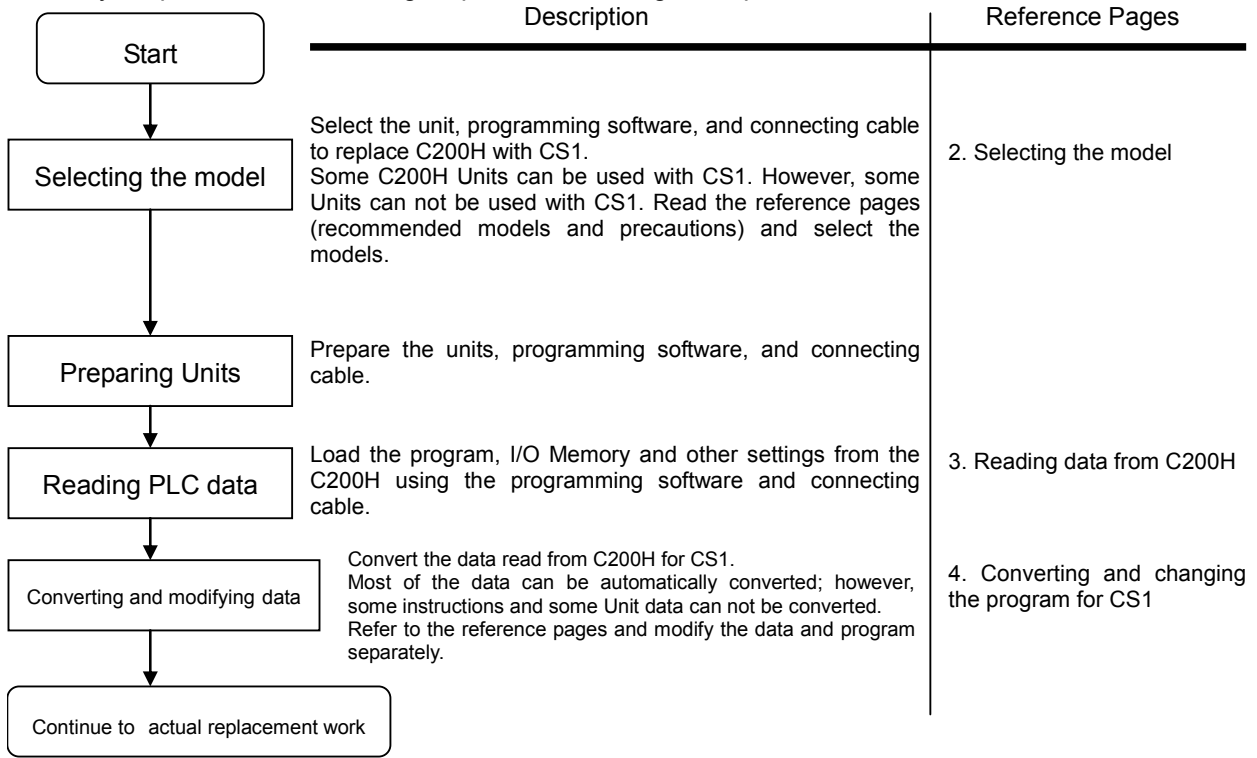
Description

Reference Pages

Start

Selecting the model

Select the unit, programming software, and connecting cable to replace C200H with CS1.
Some C200H Units can be used with CS1. However, some Units can not be used with CS1. Read the reference pages (recommended models and precautions) and select the models.

2. Selecting the model

Preparing Units

Prepare the units, programming software, and connecting cable.

Reading PLC data

Load the program, I/O Memory and other settings from the C200H using the programming software and connecting cable.

3. Reading data from C200H

Converting and modifying data

Convert the data read from C200H for CS1.
Most of the data can be automatically converted; however, some instructions and some Unit data can not be converted. Refer to the reference pages and modify the data and program separately.

4. Converting and changing the program for CS1

Continue to actual replacement work